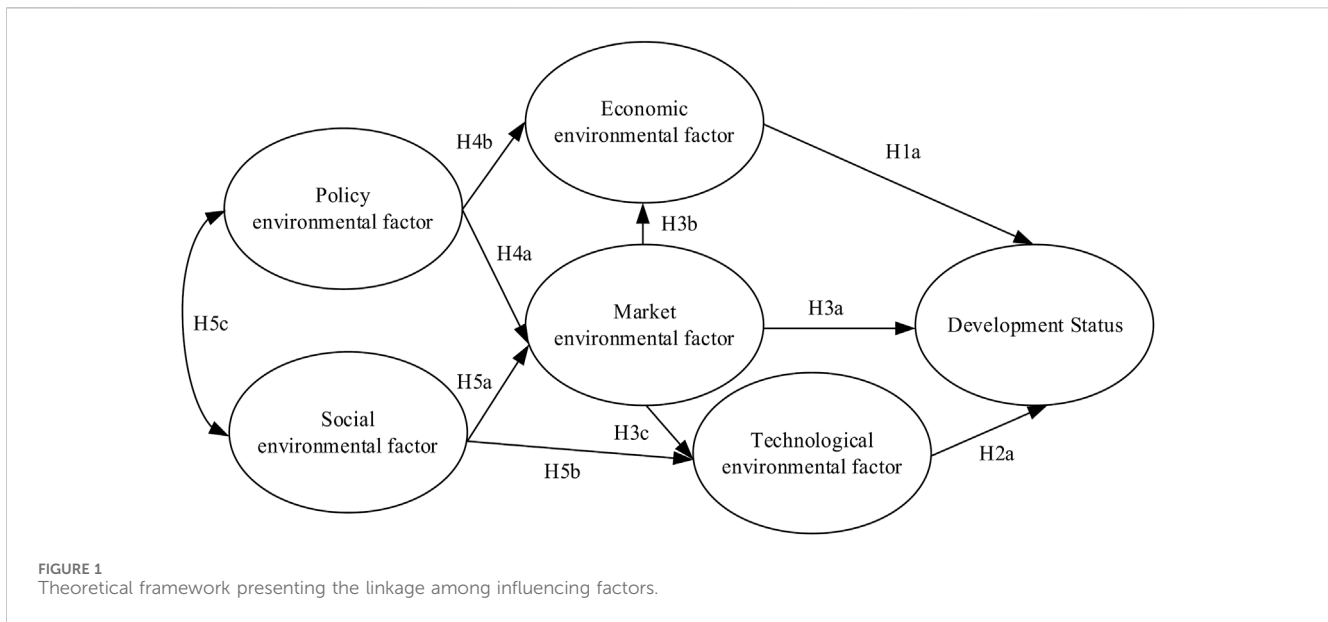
Economic environmental factor

H4b

H1a

Policy environmental factor

H3b

H4a

H5c

Market environmental factor

H3a

Development Status

H5a

Social environmental factor

H3c

Technological environmental factor

H2a

H5b

FIGURE 1
Theoretical framework presenting the linkage among influencing factors.